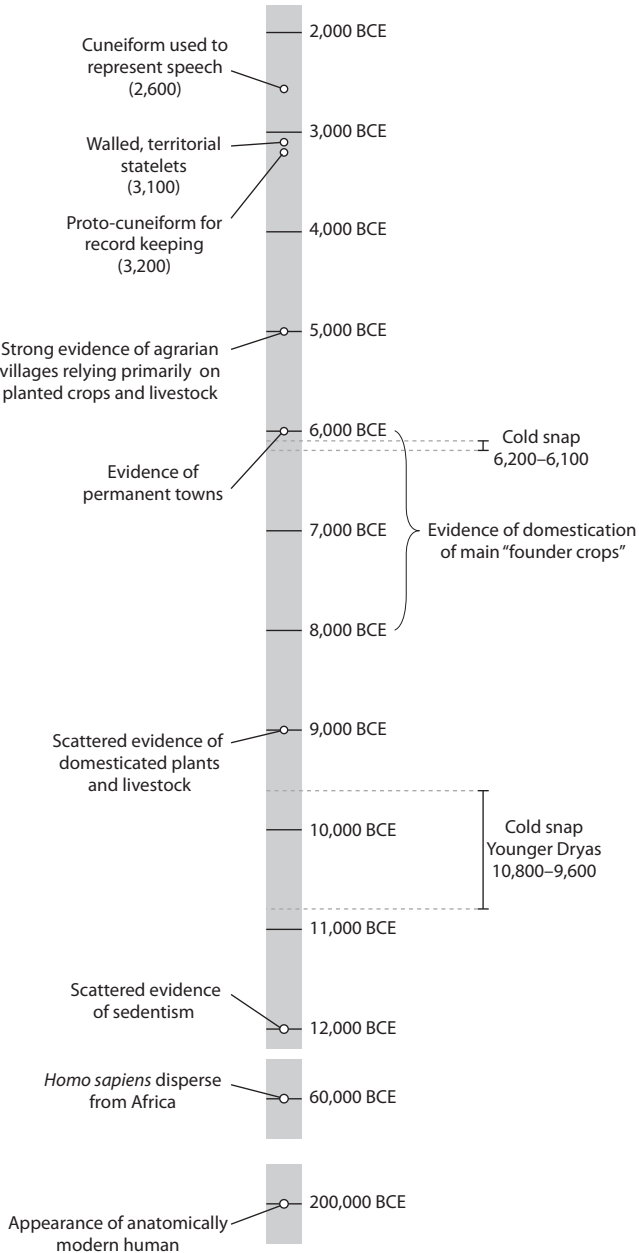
2,000 BCE

Cuneiform used to represent speech (2,600)

3,000 BCE

Walled, territorial statelets (3,100)

Proto-cuneiform for record keeping (3,200)

4,000 BCE

5,000 BCE

Strong evidence of agrarian villages relying primarily on planted crops and livestock

6,000 BCE

Cold snap 6,200–6,100

Evidence of permanent towns

7,000 BCE

Evidence of domestication of main "founder crops"

8,000 BCE

9,000 BCE

Scattered evidence of domesticated plants and livestock

10,000 BCE

Cold snap Younger Dryas 10,800–9,600

11,000 BCE

Scattered evidence of sedentism

12,000 BCE

*Homo sapiens* disperse from Africa

60,000 BCE

200,000 BCE

Appearance of anatomically modern human